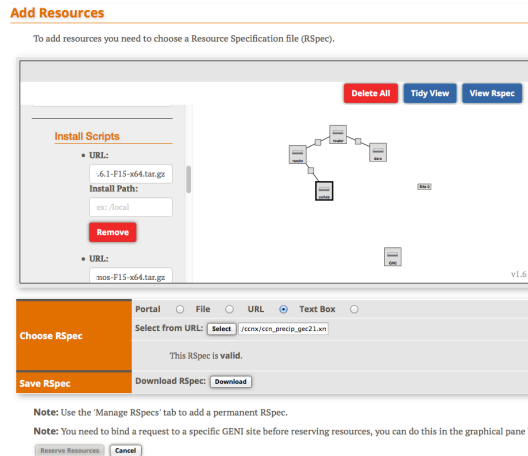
Add Resources

To add resources you need to choose a Resource Specification file (RSpec).

Delete All Tidy View View Rspec

Install Scripts

• URL:

.6.1-F15-x64.tar.gz

Install Path:

ex: /local

Remove

• URL:

mos-F15-x64.tar.gz

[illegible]

Site 0

v1.6

| Choose RSpec | Portal File URL Text Box<br>Select from URL: Select /ccnx/ccn_precip_gec21.xn<br>This RSpec is valid. |
|---|---|
| Save RSpec | Download RSpec: Download |

Note: Use the 'Manage RSpecs' tab to add a permanent RSpec.

Note: You need to bind a request to a specific GENI site before reserving resources, you can do this in the graphical pane

Reserve Resources Cancel